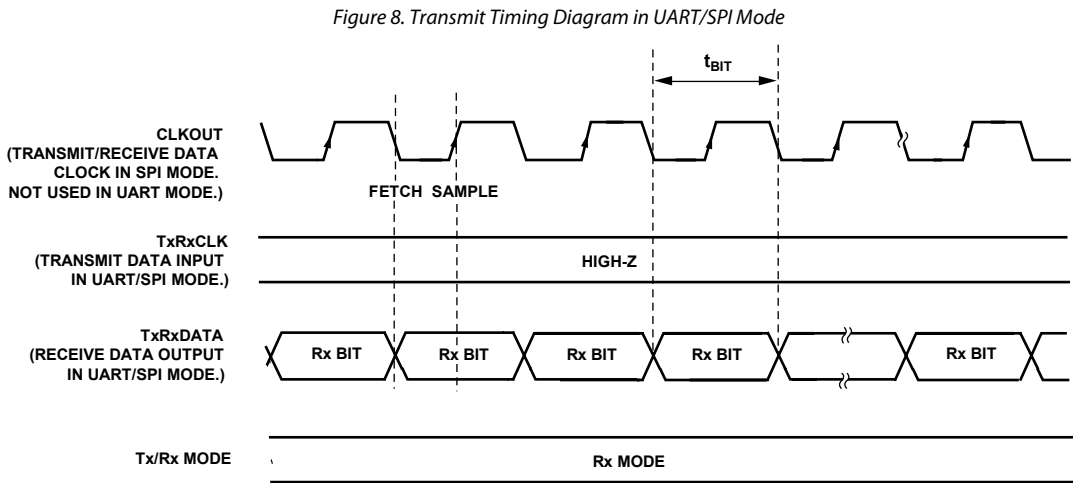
Figure 8. Transmit Timing Diagram in UART/SPI Mode

$t_{BIT}$

CLKOUT
(TRANSMIT/RECEIVE DATA CLOCK IN SPI MODE. NOT USED IN UART MODE.)

FETCH SAMPLE

TxRxCLK
(TRANSMIT DATA INPUT IN UART/SPI MODE.)

HIGH-Z

TxRxDATA
(RECEIVE DATA OUTPUT IN UART/SPI MODE.)

Rx BIT

Rx BIT

Rx BIT

Rx BIT

Rx BIT

Tx/Rx MODE

Rx MODE